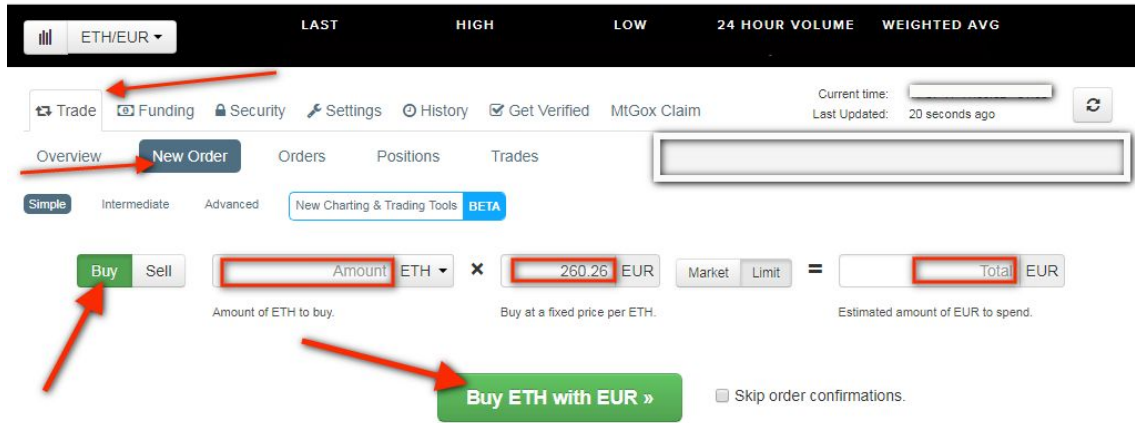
ETH/EUR ▾

LAST HIGH LOW 24 HOUR VOLUME WEIGHTED AVG

Trade Funding Security Settings History Get Verified MtGox Claim

Current time: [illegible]
Last Updated: 20 seconds ago

Overview New Order Orders Positions Trades

Simple Intermediate Advanced New Charting & Trading Tools BETA

Buy Sell

Amount ETH ▾ × 260.26 EUR Market Limit = Total EUR

Amount of ETH to buy.

Buy at a fixed price per ETH.

Estimated amount of EUR to spend.

Buy ETH with EUR »

Skip order confirmations.